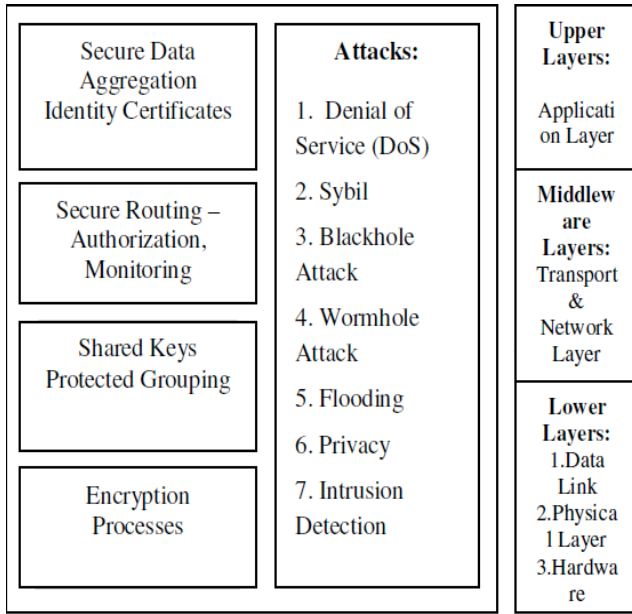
Secure Data Aggregation Identity Certificates

Secure Routing – Authorization, Monitoring

Shared Keys Protected Grouping

Encryption Processes

**Attacks:**

1. Denial of Service (DoS)
2. Sybil
3. Blackhole Attack
4. Wormhole Attack
5. Flooding
6. Privacy
7. Intrusion Detection

**Upper Layers:**
Applicati on Layer

**Middlew are Layers:**
Transport & Network Layer

**Lower Layers:**
1.Data Link
2.Physica l Layer
3.Hardwa re